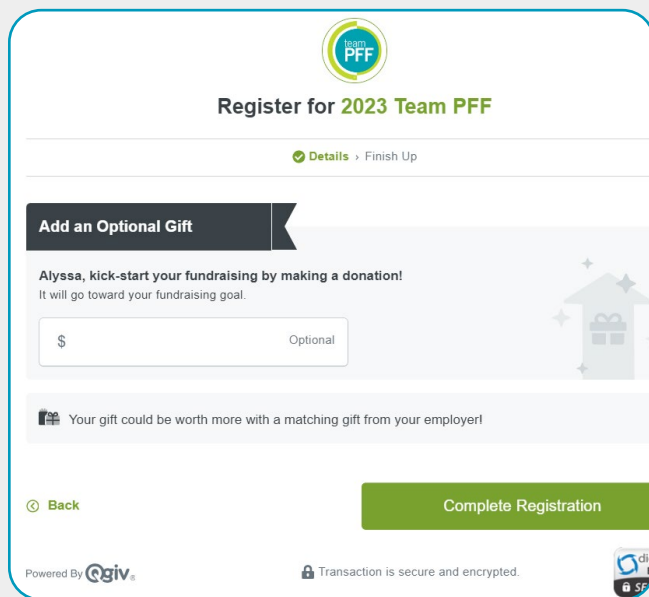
team PFF

Register for 2023 Team PFF

Details › Finish Up

Add an Optional Gift

Alyssa, kick-start your fundraising by making a donation!
It will go toward your fundraising goal.

$ Optional

Your gift could be worth more with a matching gift from your employer!

Back

Complete Registration

Powered By Qgiv

Transaction is secure and encrypted.

di
SE